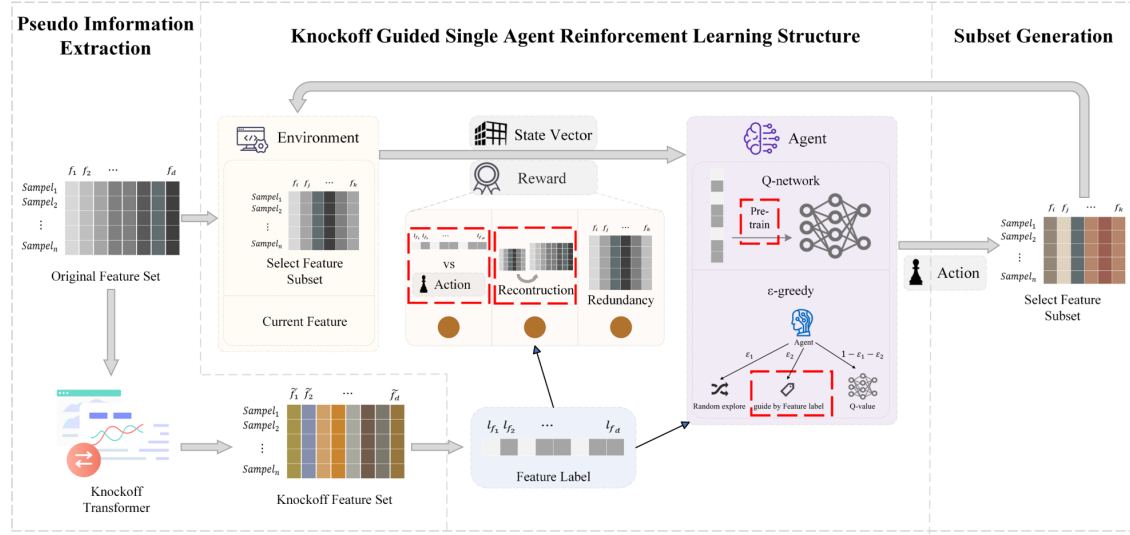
Pseudo Imformation Extraction

Knockoff Guided Single Agent Reinforcement Learning Structure

Subset Generation

$f_1$ $f_2$ ··· $f_d$
$Sampel_1$
$Sampel_2$
⋮
$Sampel_n$

Original Feature Set

Environment

$f_i$ $f_j$ ··· $f_k$
$Sampel_1$
$Sampel_2$
⋮
$Sampel_n$

Select Feature Subset

Current Feature

State Vector

Reward

$l_{f_1}$ $l_{f_2}$ ··· $l_{f_d}$
vs
Action

Recontruction

$f_i$ $f_j$ ··· $f_k$
Redundancy

Agent

Q-network

Pre-train

ε-greedy

Agent
$ε_1$
$ε_2$
$1 - ε_1 - ε_2$

Random explore

guide by Feature label

Q-value

Action

$f_i$ $f_j$ ··· $f_k$
$Sampel_1$
$Sampel_2$
⋮
$Sampel_n$

Select Feature Subset

Knockoff Transformer

$\widetilde{f}_1$ $\widetilde{f}_2$ ··· $\widetilde{f}_d$
$Sampel_1$
$Sampel_2$
⋮
$Sampel_n$

Knockoff Feature Set

$l_{f_1}$ $l_{f_2}$ ··· $l_{f_d}$

Feature Label